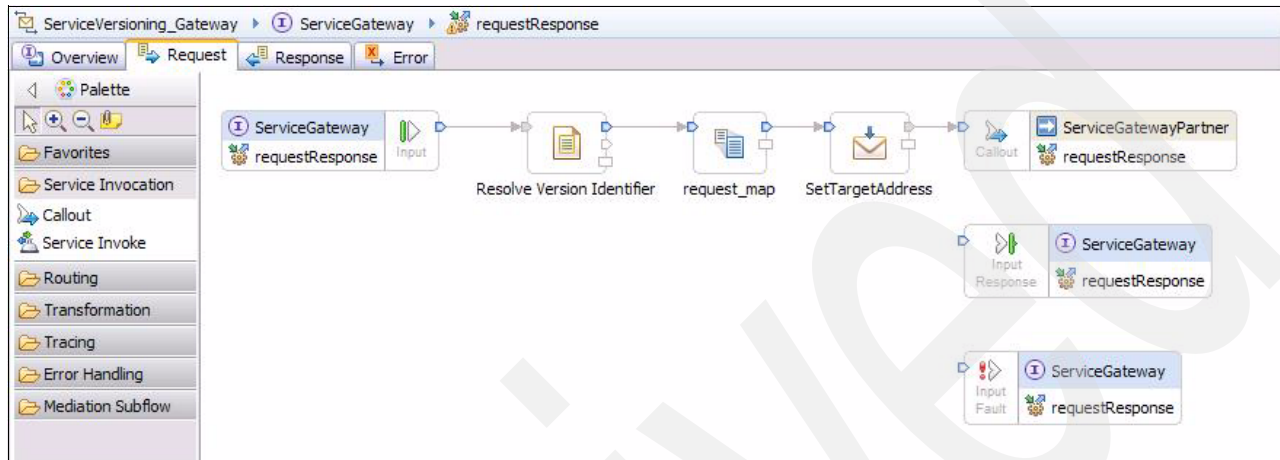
ServiceVersioning_Gateway ▸ ServiceGateway ▸ requestResponse

Overview Request Response Error

Palette

Favorites
Service Invocation
Callout
Service Invoke
Routing
Transformation
Tracing
Error Handling
Mediation Subflow

ServiceGateway
requestResponse
Input

Resolve Version Identifier

request_map

SetTargetAddress

Callout
ServiceGatewayPartner
requestResponse

Input Response
ServiceGateway
requestResponse

Input Fault
ServiceGateway
requestResponse